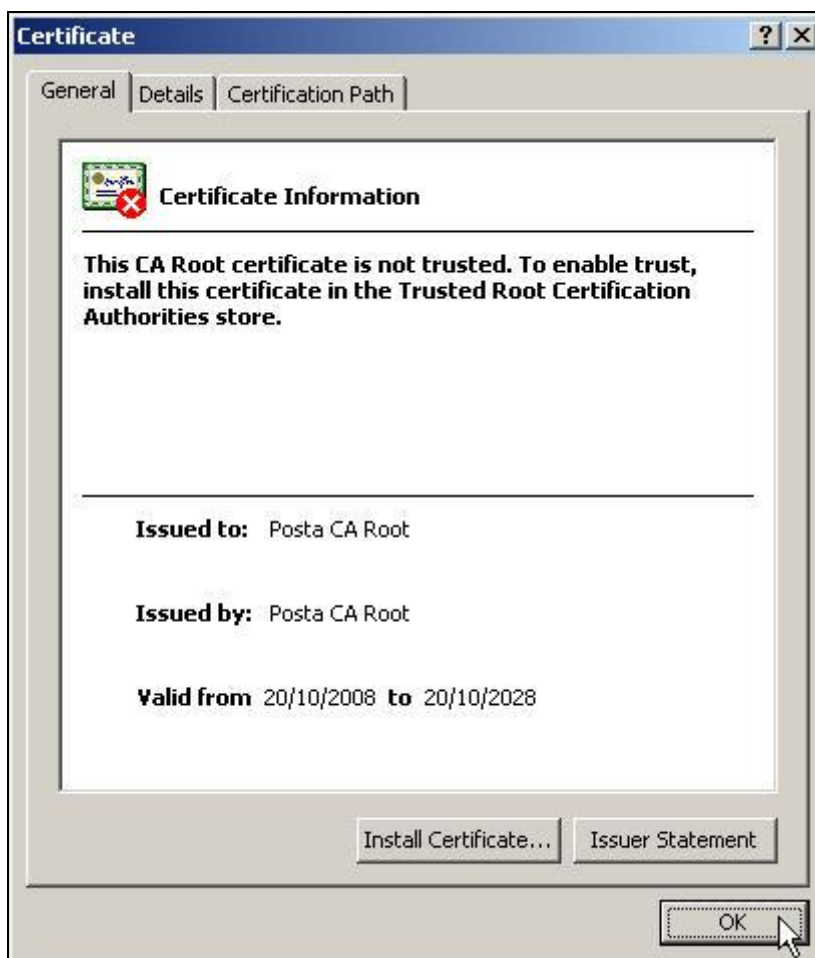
Certificate

?

×

General | Details | Certification Path

Certificate Information

This CA Root certificate is not trusted. To enable trust, install this certificate in the Trusted Root Certification Authorities store.

Issued to: Posta CA Root

Issued by: Posta CA Root

Valid from 20/10/2008 to 20/10/2028

Install Certificate...

Issuer Statement

OK